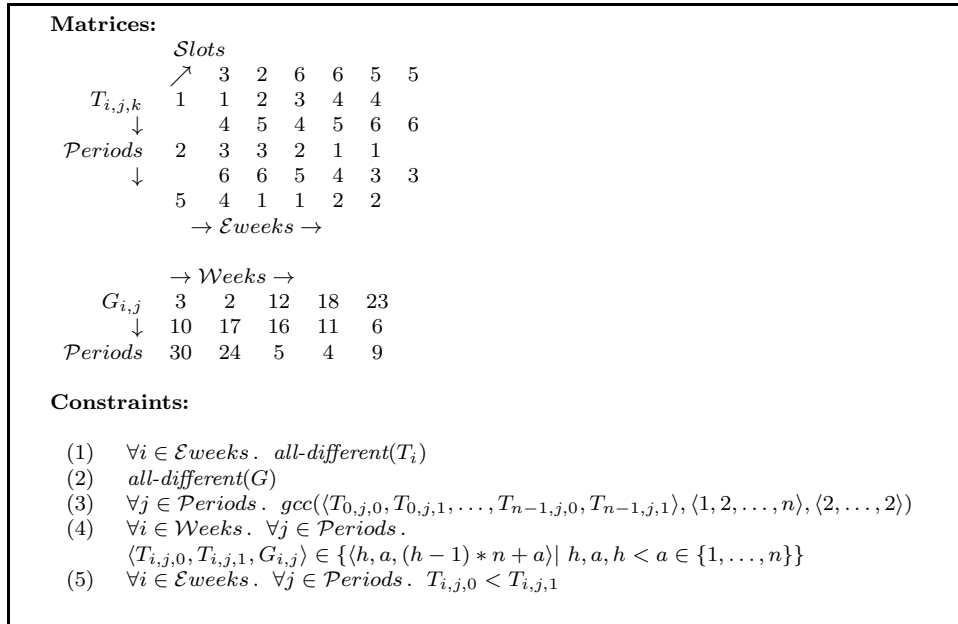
**Matrices:**

$\mathcal{S}lots$

| | $\nearrow$ | 3 | 2 | 6 | 6 | 5 | 5 |
|---|---|---|---|---|---|---|---|
| $T_{i,j,k}$ | 1 | 1 | 2 | 3 | 4 | 4 | |
| $\downarrow$ | | 4 | 5 | 4 | 5 | 6 | 6 |
| $\mathcal{P}eriods$ | 2 | 3 | 3 | 2 | 1 | 1 | |
| $\downarrow$ | | 6 | 6 | 5 | 4 | 3 | 3 |
| | 5 | 4 | 1 | 1 | 2 | 2 | |

$\rightarrow \mathcal{E}weeks \rightarrow$

$\rightarrow \mathcal{W}eeks \rightarrow$

| $G_{i,j}$ | 3 | 2 | 12 | 18 | 23 |
|---|---|---|---|---|---|
| $\downarrow$ | 10 | 17 | 16 | 11 | 6 |
| $\mathcal{P}eriods$ | 30 | 24 | 5 | 4 | 9 |

**Constraints:**

(1) $\forall i \in \mathcal{E}weeks\,.\ all\text{-}different(T_i)$
(2) $all\text{-}different(G)$
(3) $\forall j \in \mathcal{P}eriods\,.\ gcc(\langle T_{0,j,0}, T_{0,j,1}, \ldots, T_{n-1,j,0}, T_{n-1,j,1}\rangle, \langle 1, 2, \ldots, n\rangle, \langle 2, \ldots, 2\rangle)$
(4) $\forall i \in \mathcal{W}eeks\,.\ \forall j \in \mathcal{P}eriods\,.$
$\langle T_{i,j,0}, T_{i,j,1}, G_{i,j}\rangle \in \{\langle h, a, (h-1)*n+a\rangle |\ h, a, h < a \in \{1, \ldots, n\}\}$
(5) $\forall i \in \mathcal{E}weeks\,.\ \forall j \in \mathcal{P}eriods\,.\ T_{i,j,0} < T_{i,j,1}$